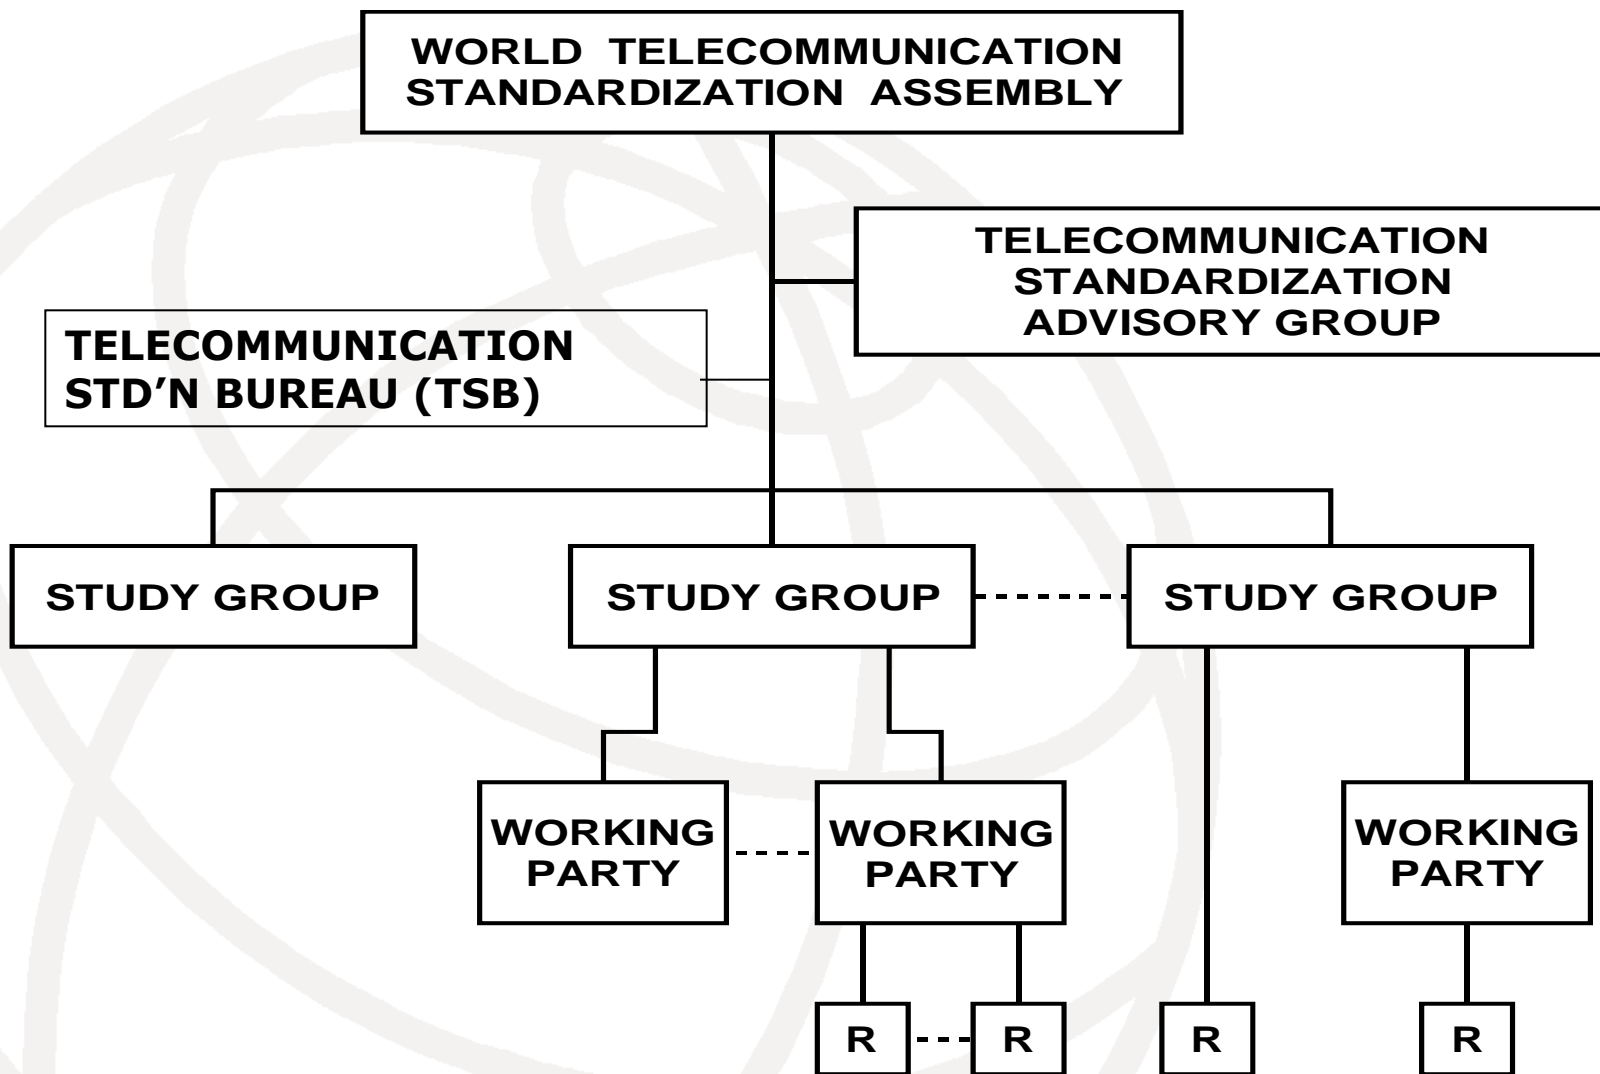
WORLD TELECOMMUNICATION STANDARDIZATION ASSEMBLY

TELECOMMUNICATION STANDARDIZATION ADVISORY GROUP

TELECOMMUNICATION STD’N BUREAU (TSB)

STUDY GROUP

STUDY GROUP

STUDY GROUP

WORKING PARTY

WORKING PARTY

WORKING PARTY

R

R

R

R